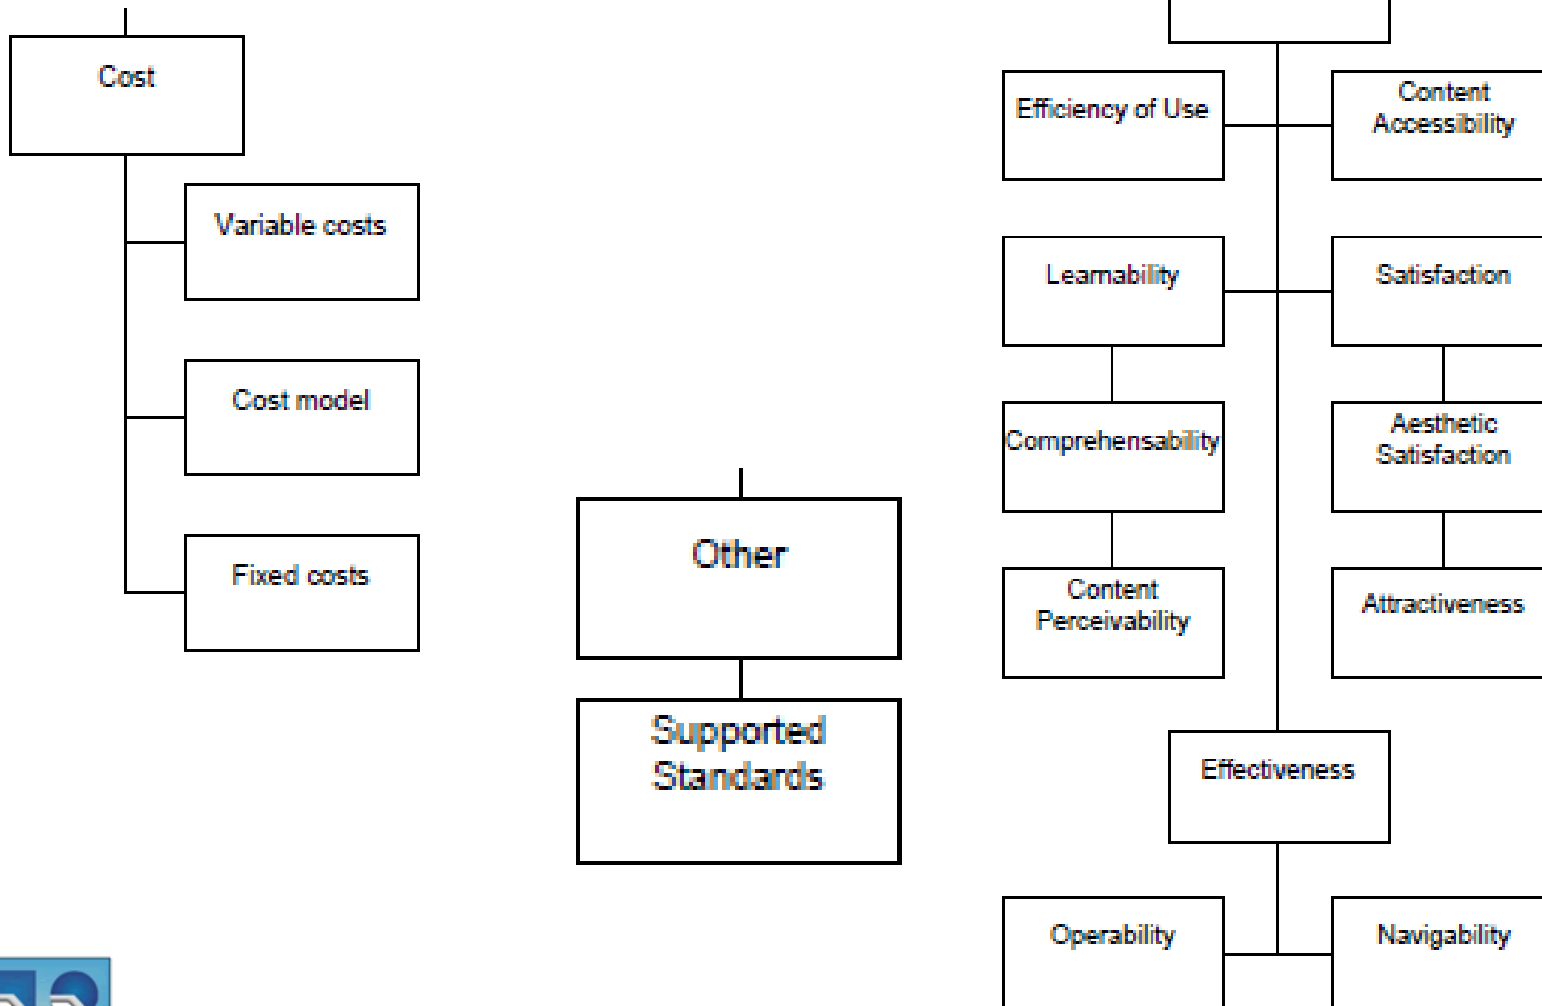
Cost

Variable costs

Cost model

Fixed costs

Other

Supported Standards

Efficiency of Use

Content Accessibility

Learnability

Satisfaction

Comprehensability

Aesthetic Satisfaction

Content Perceivability

Attractiveness

Effectiveness

Operability

Navigability